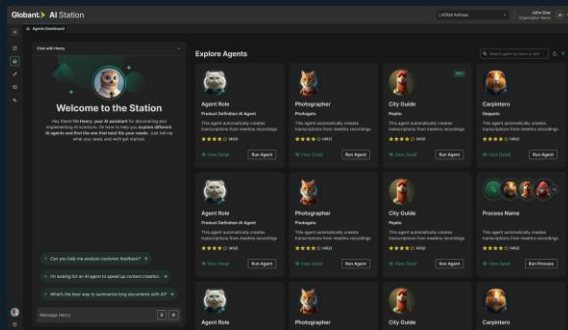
Globant AI Station

LATAM Airlines

John Doe
Organization Name

Agents Dashboard

Chat with Henry

Welcome to the Station

Hey there! I'm Henry, your AI assistant for discovering and implementing AI solutions. I'm here to help you explore different AI agents and find the one that best fits your needs. Just tell me what you need, and we'll get started.

Can you help me analyze customer feedback?

I'm looking for an AI agent to speed up content creation.

What's the best way to summarize long documents with AI?

Message Henry

Explore Agents

Search agent by name or ID

Agent Role
Product Definition AI Agent
This agent automatically creates transcriptions from meeting recordings
(453)
View Detail
Run Agent

Photographer
Photogato
This agent automatically creates transcriptions from meeting recordings
(453)
View Detail
Run Agent

City Guide
Pepito
This agent automatically creates transcriptions from meeting recordings
(453)
View Detail
Run Agent

Carpintero
Gaspeto
This agent automatically creates transcriptions from meeting recordings
(453)
View Detail
Run Agent

Agent Role
Product Definition AI Agent
This agent automatically creates transcriptions from meeting recordings
(453)
View Detail
Run Agent

Photographer
Photogato
This agent automatically creates transcriptions from meeting recordings
(453)
View Detail
Run Agent

City Guide
Pepito
This agent automatically creates transcriptions from meeting recordings
(453)
View Detail
Run Agent

Process Name
This agent automatically creates transcriptions from meeting recordings
View Detail
Run Process

Agent Role

Photographer

City Guide

Carpintero